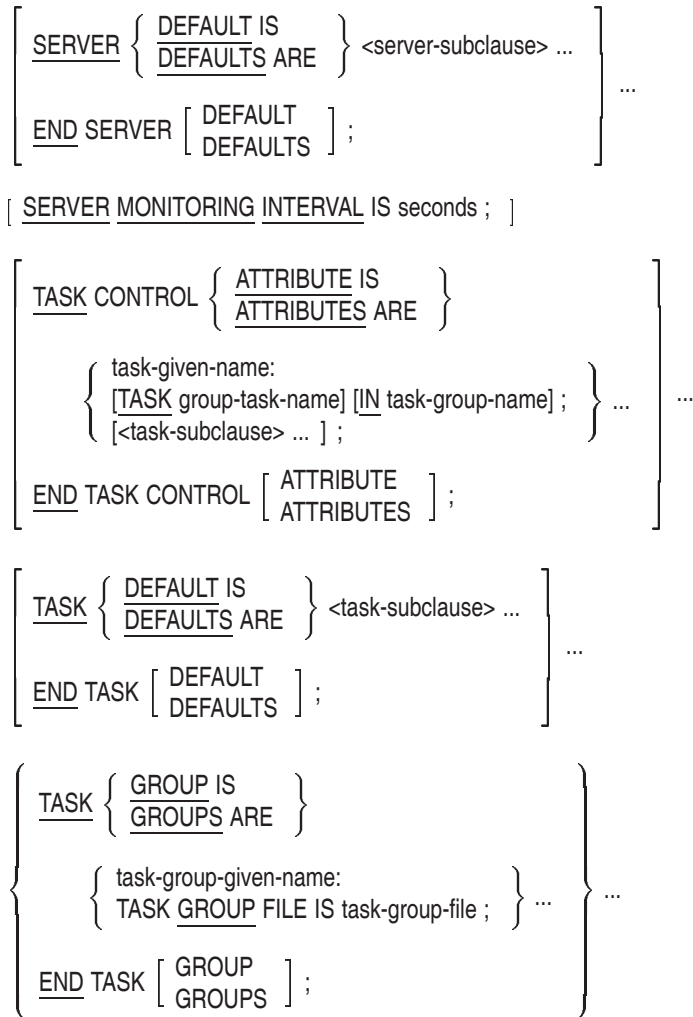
$\left[ \begin{array}{l} \underline{\text{SERVER}} \left\{ \begin{array}{l} \underline{\text{DEFAULT}} \text{ IS} \\ \underline{\text{DEFAULTS}} \text{ ARE} \end{array} \right\} \text{<server-subclause> ...} \\ \underline{\text{END}} \text{ SERVER} \left[ \begin{array}{l} \text{DEFAULT} \\ \text{DEFAULTS} \end{array} \right] ; \end{array} \right] \text{...}$

[ $\underline{\text{SERVER}}$ $\underline{\text{MONITORING}}$ $\underline{\text{INTERVAL}}$ IS seconds ; ]

$\left[ \begin{array}{l} \underline{\text{TASK}} \text{ CONTROL} \left\{ \begin{array}{l} \underline{\text{ATTRIBUTE}} \text{ IS} \\ \underline{\text{ATTRIBUTES}} \text{ ARE} \end{array} \right\} \\ \quad \left\{ \begin{array}{l} \text{task-given-name:} \\ [\underline{\text{TASK}} \text{ group-task-name] [}\underline{\text{IN}} \text{ task-group-name] ;} \\ \text{[<task-subclause> ... ] ;} \end{array} \right\} \text{...} \\ \underline{\text{END}} \text{ TASK CONTROL} \left[ \begin{array}{l} \text{ATTRIBUTE} \\ \text{ATTRIBUTES} \end{array} \right] ; \end{array} \right] \text{...}$

$\left[ \begin{array}{l} \underline{\text{TASK}} \left\{ \begin{array}{l} \underline{\text{DEFAULT}} \text{ IS} \\ \underline{\text{DEFAULTS}} \text{ ARE} \end{array} \right\} \text{<task-subclause> ...} \\ \underline{\text{END}} \text{ TASK} \left[ \begin{array}{l} \text{DEFAULT} \\ \text{DEFAULTS} \end{array} \right] ; \end{array} \right] \text{...}$

$\left\{ \begin{array}{l} \underline{\text{TASK}} \left\{ \begin{array}{l} \underline{\text{GROUP}} \text{ IS} \\ \underline{\text{GROUPS}} \text{ ARE} \end{array} \right\} \\ \quad \left\{ \begin{array}{l} \text{task-group-given-name:} \\ \text{TASK } \underline{\text{GROUP}} \text{ FILE IS task-group-file ;} \end{array} \right\} \text{...} \\ \underline{\text{END}} \text{ TASK} \left[ \begin{array}{l} \text{GROUP} \\ \text{GROUPS} \end{array} \right] ; \end{array} \right\} \text{...}$